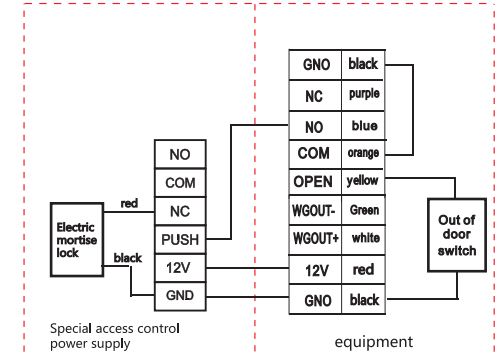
| GNO | black |
|---|---|
| NC | purple |
| NO | blue |
| COM | orange |
| OPEN | yellow |
| WGOUT- | Green |
| WGOUT+ | white |
| 12V | red |
| GNO | black |

Out of door switch

NO
COM
NC
PUSH
12V
GND

red
black

Electric mortise lock

Special access control power supply

equipment